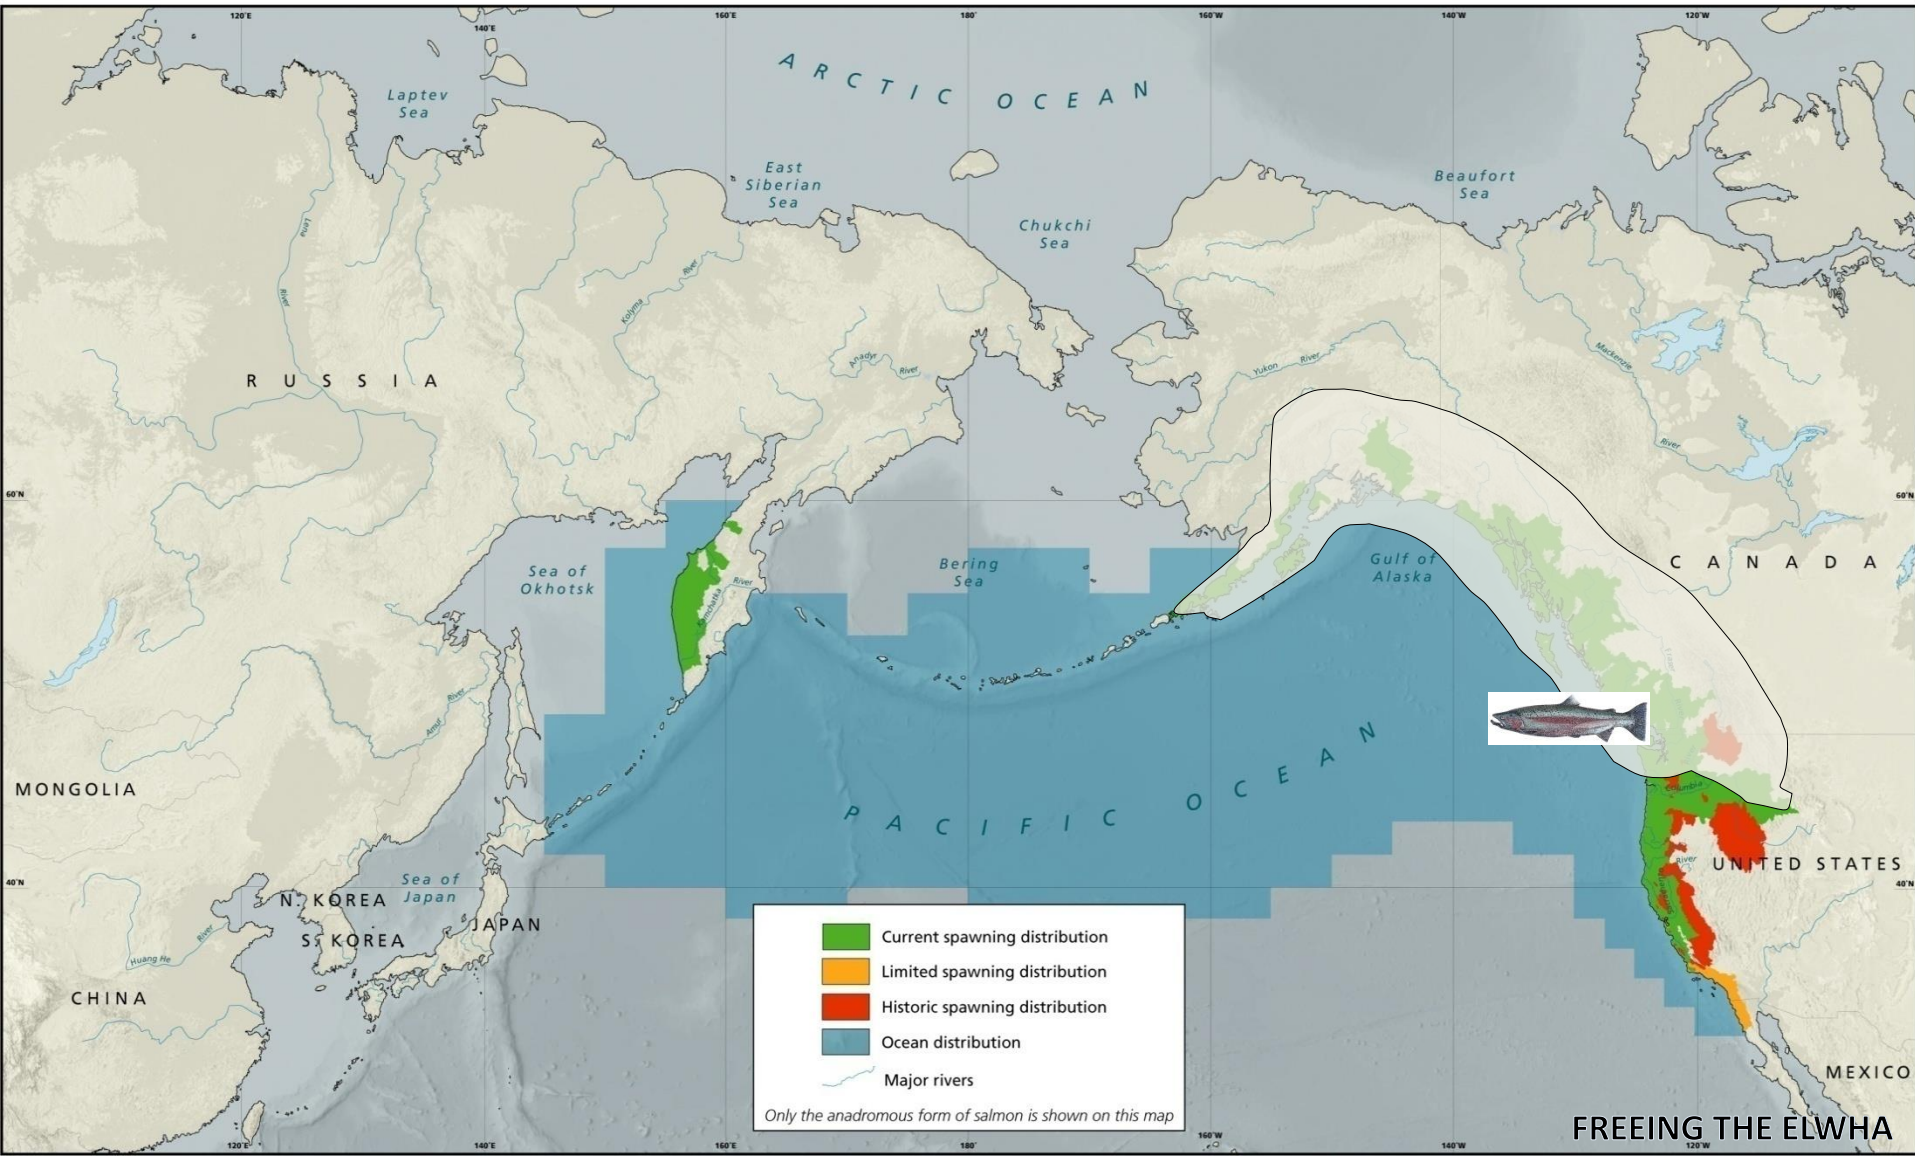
120°E 140°E 160°E 180° 160°W 140°W 120°W

ARCTIC OCEAN

Laptev Sea

East Siberian Sea

Chukchi Sea

Beaufort Sea

RUSSIA

Lena River

Kolyma River

Anadyr River

Yukon River

Mackenzie River

Kamchatka River

Sea of Okhotsk

Bering Sea

Gulf of Alaska

CANADA

60°N

MONGOLIA

Amur River

PACIFIC OCEAN

Columbia River

UNITED STATES

40°N

Sea of Japan

N. KOREA

S. KOREA

JAPAN

Huang He River

CHINA

MEXICO

| | |
|---|---|
| | Current spawning distribution |
| | Limited spawning distribution |
| | Historic spawning distribution |
| | Ocean distribution |
| | Major rivers |

Only the anadromous form of salmon is shown on this map

FREEING THE ELWHA